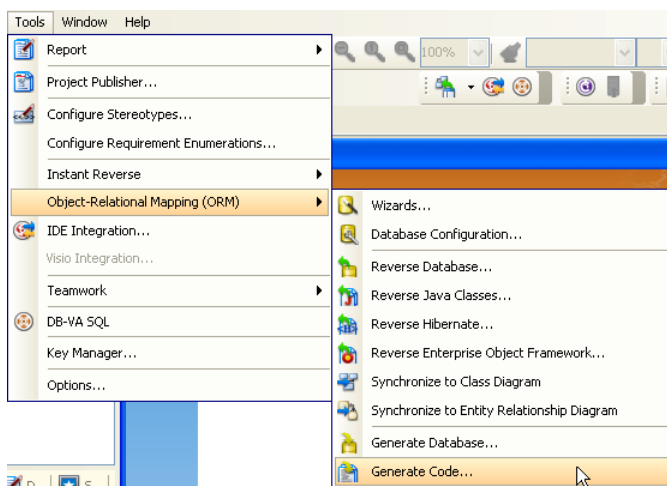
Tools Window Help

100%

Report
Project Publisher...
Configure Stereotypes...
Configure Requirement Enumerations...
Instant Reverse
Object-Relational Mapping (ORM)
IDE Integration...
Visio Integration...
Teamwork
DB-VA SQL
Key Manager...
Options...

Wizards...
Database Configuration...
Reverse Database...
Reverse Java Classes...
Reverse Hibernate...
Reverse Enterprise Object Framework...
Synchronize to Class Diagram
Synchronize to Entity Relationship Diagram
Generate Database...
Generate Code...

D S